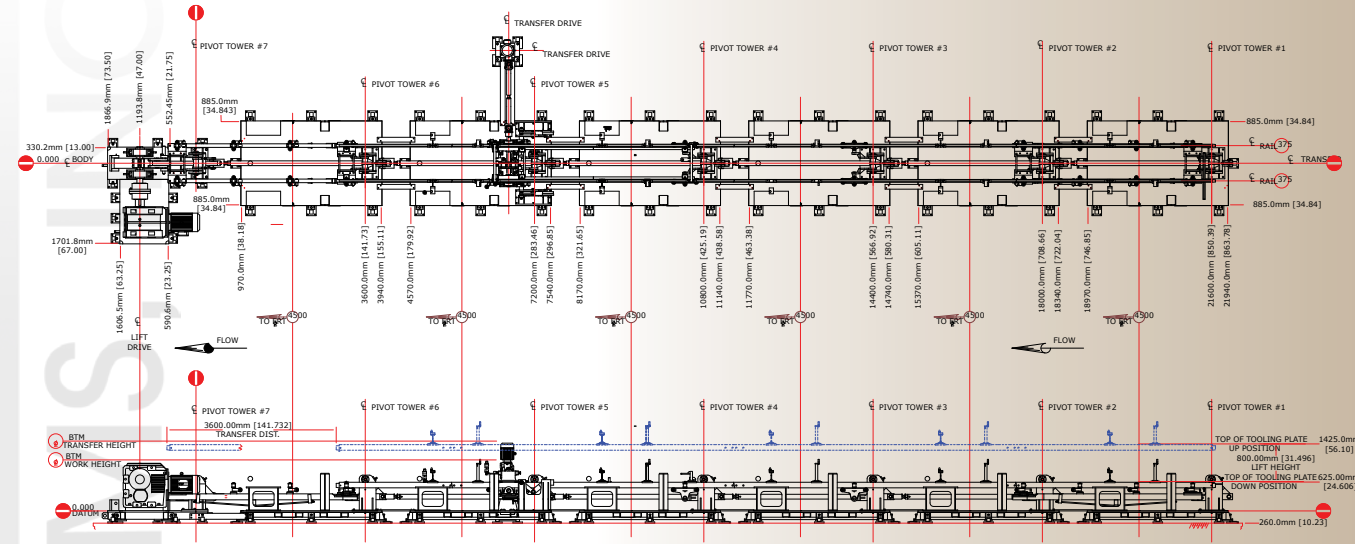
TRANSFER DRIVE
TRANSFER DRIVE
PIVOT TOWER #7
PIVOT TOWER #6
PIVOT TOWER #5
PIVOT TOWER #4
PIVOT TOWER #3
PIVOT TOWER #2
PIVOT TOWER #1

1866.9mm [73.50]
1193.8mm [47.00]
552.45mm [21.75]
885.0mm [34.843]
330.2mm [13.00]
0.000 BODY
885.0mm [34.84]
1701.8mm [67.00]
1606.5mm [63.25]
590.6mm [23.25]
970.0mm [38.18]
3600.0mm [141.73]
3940.0mm [155.11]
4570.0mm [179.92]
7200.0mm [283.46]
7540.0mm [296.85]
8170.0mm [321.65]
10800.0mm [425.19]
11140.0mm [438.58]
11770.0mm [463.38]
14400.0mm [566.92]
14740.0mm [580.31]
15370.0mm [605.11]
18000.0mm [708.66]
18340.0mm [722.04]
18970.0mm [746.85]
21600.0mm [850.39]
21940.0mm [863.78]
885.0mm [34.84]
RAIL 375
TRANSF
RAIL 375
885.0mm [34.84]
TO BRT 4500
TO BRT 4500
TO BRT 4500
TO BRT 4500
TO BRT 4500
TO BRT 4500
LIFT DRIVE
FLOW
FLOW

PIVOT TOWER #7
PIVOT TOWER #6
PIVOT TOWER #5
PIVOT TOWER #4
PIVOT TOWER #3
PIVOT TOWER #2
PIVOT TOWER #1
3600.00mm [141.732] TRANSFER DIST.
BTM TRANSFER HEIGHT
BTM WORK HEIGHT
0.000 DATUM
TOP OF TOOLING PLATE UP POSITION 1425.0mm [56.10]
800.00mm [31.496] LIFT HEIGHT
TOP OF TOOLING PLATE DOWN POSITION 625.0mm [24.606]
260.0mm [10.23]